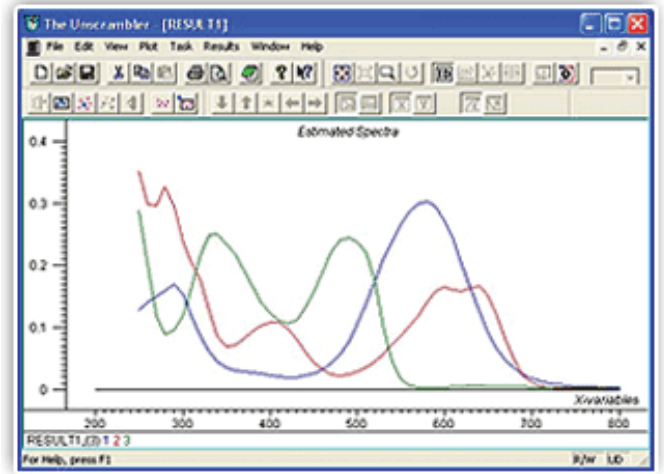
The Unscrambler - [RESULT1]

File Edit View Plot Task Results Window Help

Estimated Spectra

0.4
0.3
0.2
0.1
0

200 300 400 500 600 700 800

X-variables

RESULT1,(3) 1 2 3

For Help, press F1

R/W UD